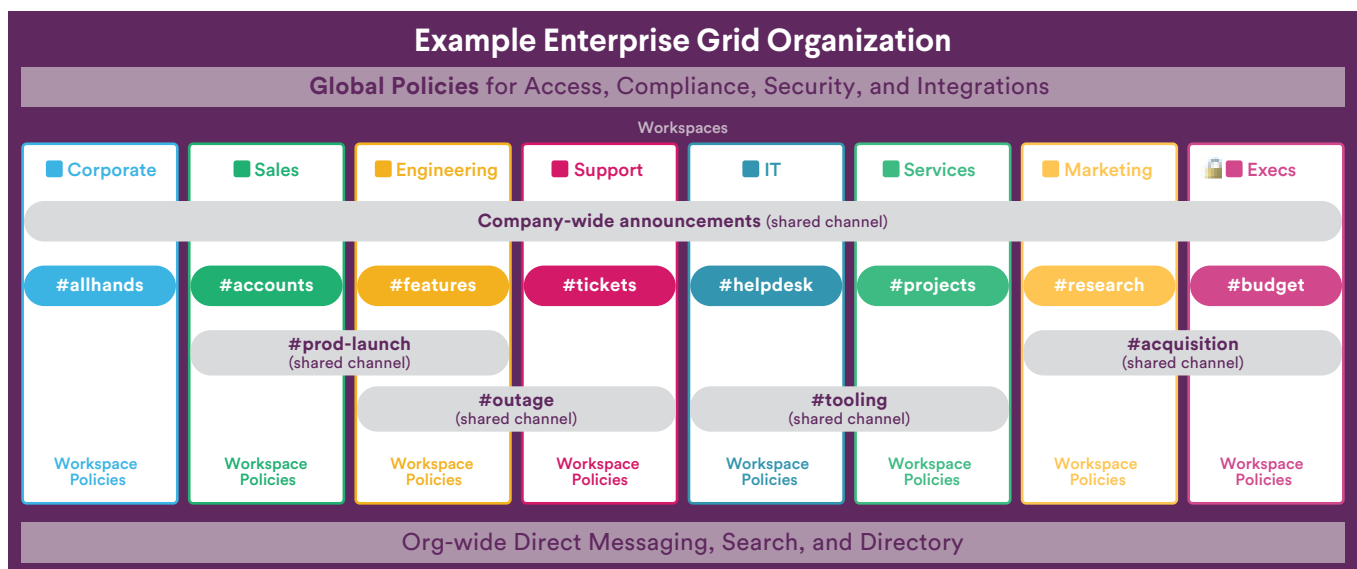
Example Enterprise Grid Organization

Global Policies for Access, Compliance, Security, and Integrations

Workspaces

Corporate

Sales

Engineering

Support

IT

Services

Marketing

Execs

Company-wide announcements (shared channel)

#allhands

#accounts

#features

#tickets

#helpdesk

#projects

#research

#budget

#prod-launch (shared channel)

#acquisition (shared channel)

#outage (shared channel)

#tooling (shared channel)

Workspace Policies

Workspace Policies

Workspace Policies

Workspace Policies

Workspace Policies

Workspace Policies

Workspace Policies

Workspace Policies

Org-wide Direct Messaging, Search, and Directory